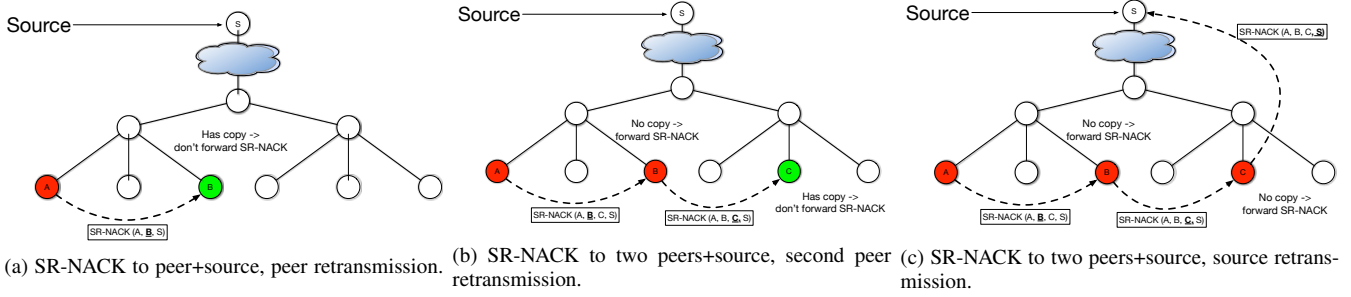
Source

S

Has copy -> don't forward SR-NACK

A

B

SR-NACK (A, B, S)

(a) SR-NACK to peer+source, peer retransmission.

Source

S

No copy -> forward SR-NACK

A

B

C

Has copy -> don't forward SR-NACK

SR-NACK (A, B, C, S)

SR-NACK (A, B, C, S)

(b) SR-NACK to two peers+source, second peer retransmission.

Source

S

SR-NACK (A, B, C, S)

No copy -> forward SR-NACK

A

B

C

No copy -> forward SR-NACK

SR-NACK (A, B, C, S)

SR-NACK (A, B, C, S)

(c) SR-NACK to two peers+source, source retransmission.